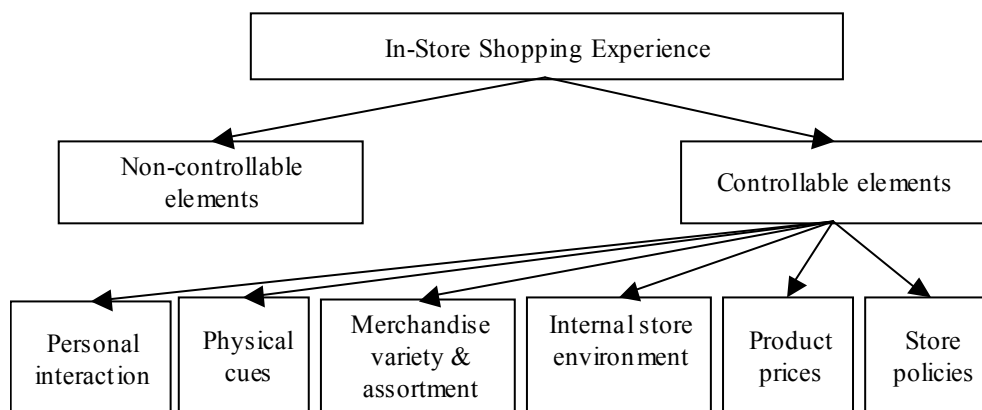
In-Store Shopping Experience

Non-controllable elements

Controllable elements

Personal interaction

Physical cues

Merchandise variety & assortment

Internal store environment

Product prices

Store policies